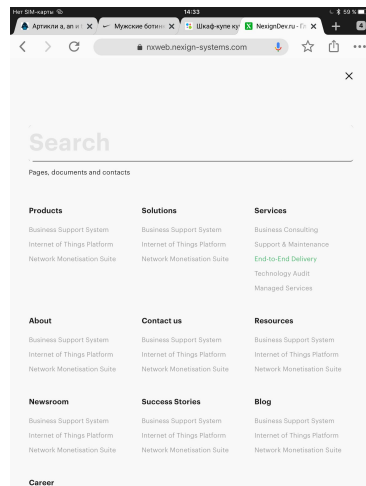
Нет SIM-карты
14:33
59 %
Артикли a, an и t
Мужские ботинк
Шкаф-купе куп
NexignDev.ru - Гл
4
nxweb.nexign-systems.com

×

Search

Pages, documents and contacts

Products
Business Support System
Internet of Things Platform
Network Monetisation Suite

Solutions
Business Support System
Internet of Things Platform
Network Monetisation Suite

Services
Business Consulting
Support & Maintenance
End-to-End Delivery
Technology Audit
Managed Services

About
Business Support System
Internet of Things Platform
Network Monetisation Suite

Contact us
Business Support System
Internet of Things Platform
Network Monetisation Suite

Resources
Business Support System
Internet of Things Platform
Network Monetisation Suite

Newsroom
Business Support System
Internet of Things Platform
Network Monetisation Suite

Success Stories
Business Support System
Internet of Things Platform
Network Monetisation Suite

Blog
Business Support System
Internet of Things Platform
Network Monetisation Suite

Career